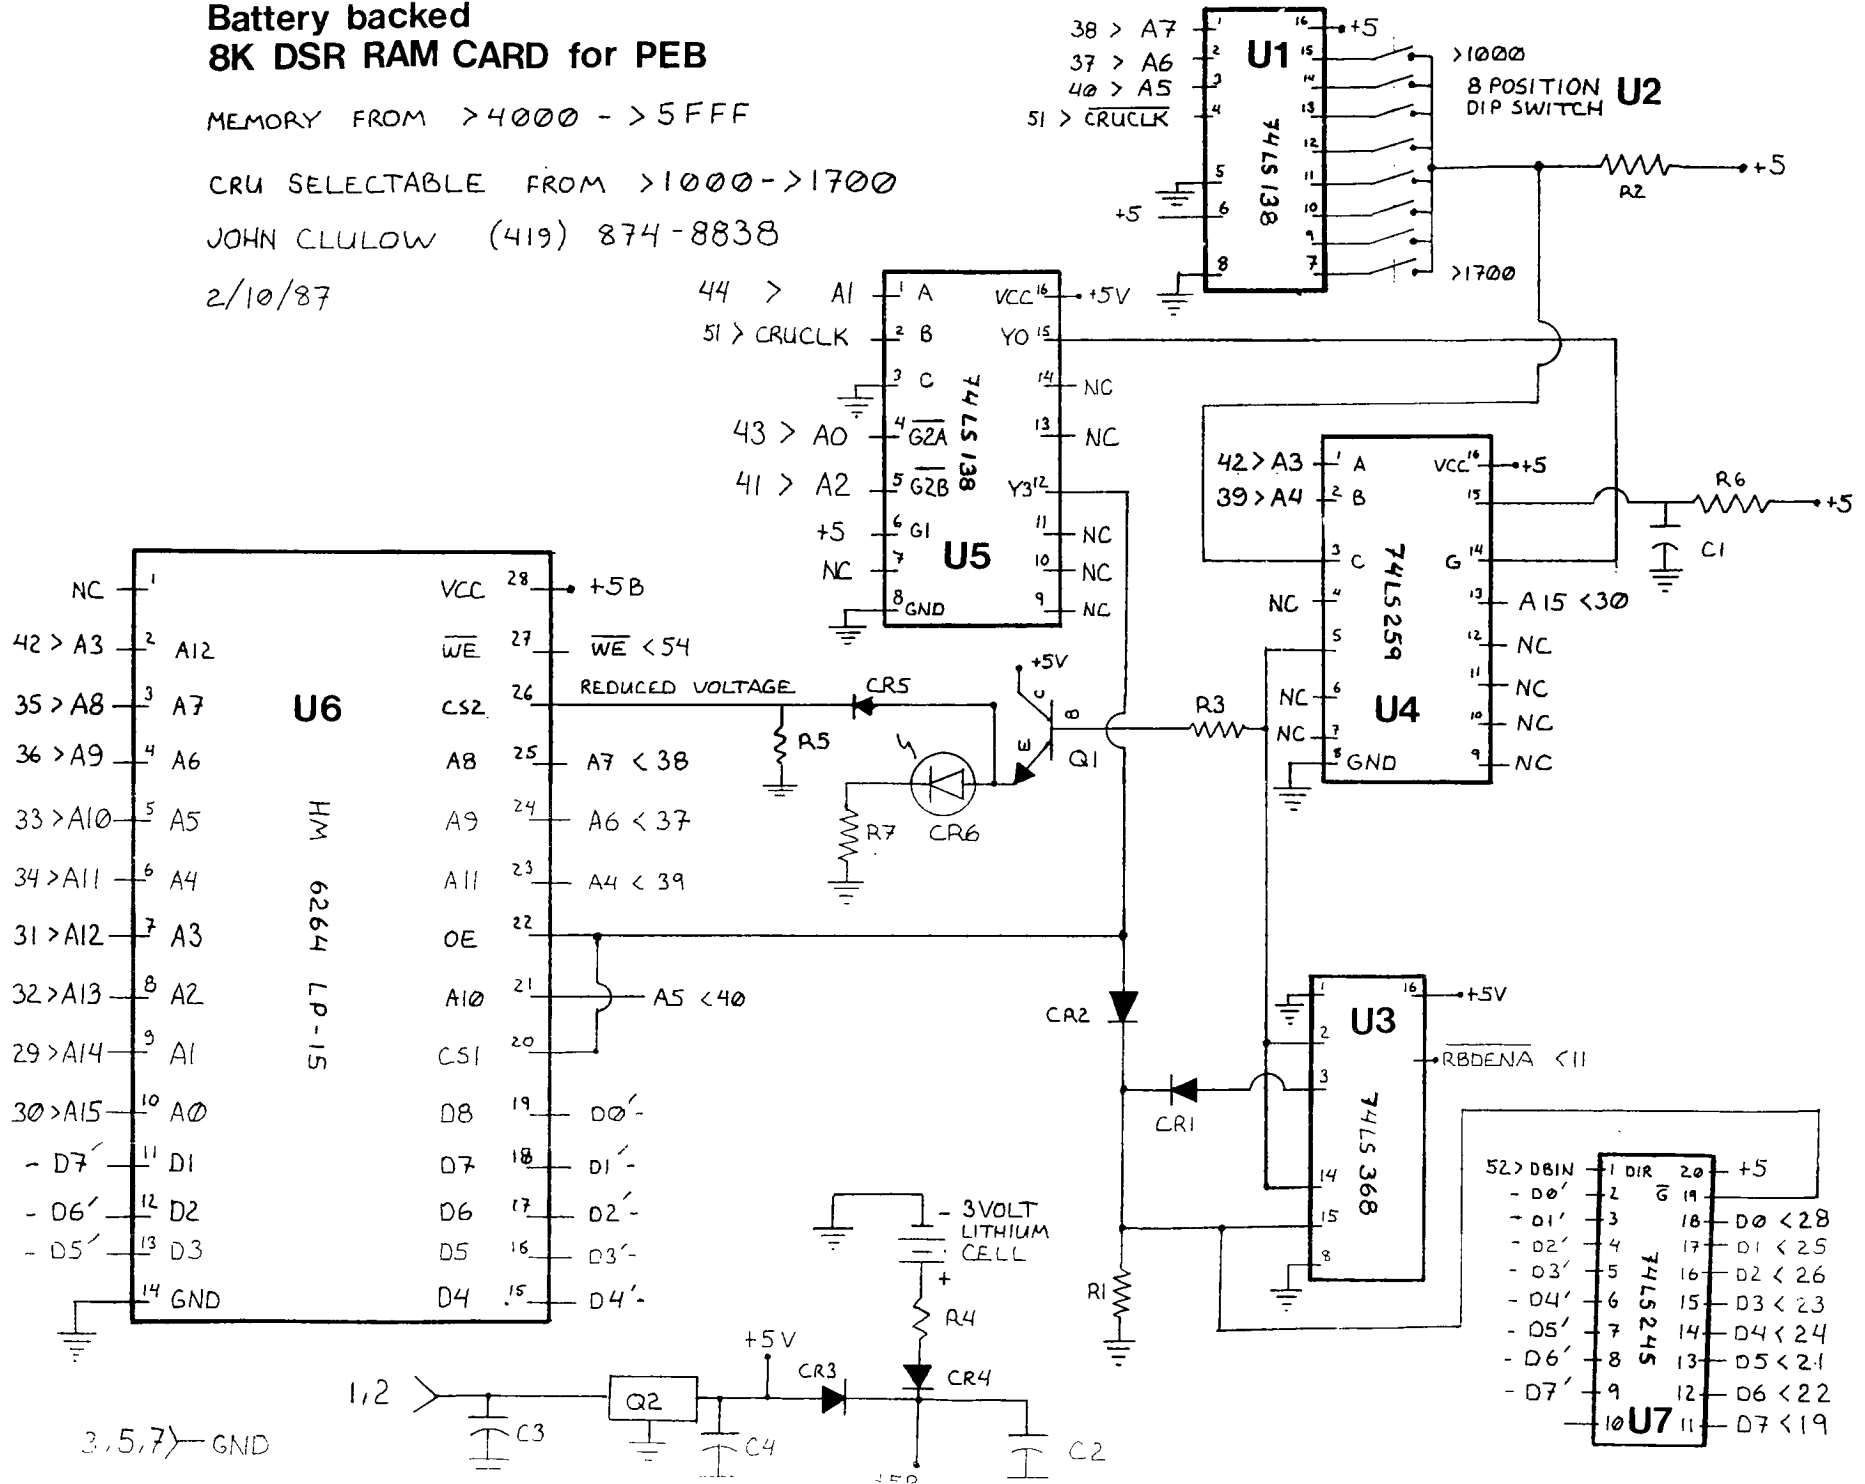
Battery backed
8K DSR RAM CARD for PEB

MEMORY FROM >4000 - >5FFF

CRU SELECTABLE FROM >1000->1700

JOHN CLULOW (419) 874-8838

2/10/87

38 > A7
37 > A6
40 > A5
51 > $\overline{CRUCLK}$
+5
U1
74LS138
+5
>1000
8 POSITION DIP SWITCH U2
>1700
R2
+5

44 > A1
51 > CRUCLK
43 > A0
41 > A2
+5
NC
A
B
C
$\overline{G2A}$
$\overline{G2B}$
G1
GND
74LS138
U5
VCC
+5V
Y0
NC
NC
Y3
NC
NC
NC

42 > A3
39 > A4
NC
NC
NC
A
B
C
GND
74LS259
U4
VCC
+5
G
A15 <30
NC
NC
NC
NC
R6
+5
C1

NC
42 > A3
35 > A8
36 > A9
33 > A10
34 > A11
31 > A12
32 > A13
29 > A14
30 > A15
- D7'
- D6'
- D5'
A12
A7
A6
A5
A4
A3
A2
A1
A0
D1
D2
D3
GND
U6
HM 6264 LP-15
VCC
$\overline{WE}$
CS2
A8
A9
A11
OE
A10
CS1
D8
D7
D6
D5
D4
+5B
$\overline{WE}$ <54
A7 <38
A6 <37
A4 <39
A5 <40
D0'-
D1'-
D2'-
D3'-
D4'-

REDUCED VOLTAGE
CR5
R5
+5V
Q1
R7
CR6
R3
CR2
CR1
R1

U3
74LS368
+5V
$\overline{RBDENA}$ <11

3VOLT LITHIUM CELL
R4
CR4
+5V
CR3
1,2
Q2
C3
C4
C2
3,5,7 GND
+5B

52 > DBIN
- D0'
- D1'
- D2'
- D3'
- D4'
- D5'
- D6'
- D7'
DIR
$\overline{G}$
74LS245
U7
+5
D0 <28
D1 <25
D2 <26
D3 <23
D4 <24
D5 <21
D6 <22
D7 <19